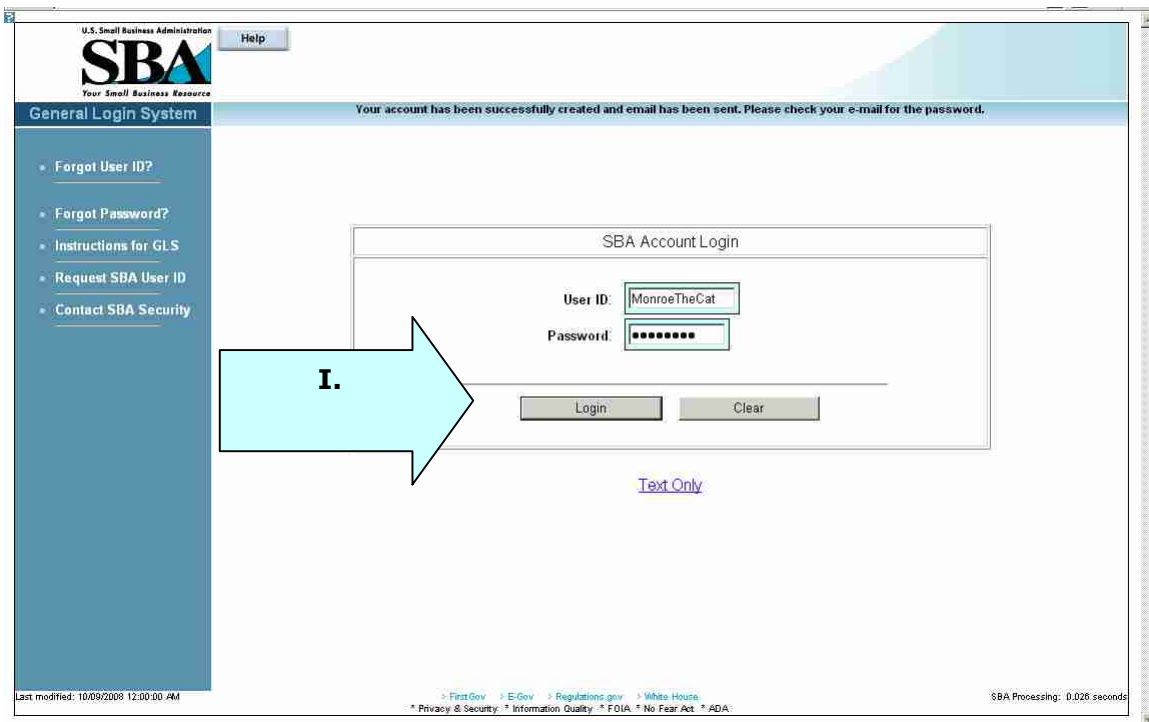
U.S. Small Business Administration
SBA
Your Small Business Resource

Help

General Login System

Your account has been successfully created and email has been sent. Please check your e-mail for the password.

Forgot User ID?

Forgot Password?

Instructions for GLS

Request SBA User ID

Contact SBA Security

SBA Account Login

User ID: MonroeTheCat

Password: ••••••••

I.

Login Clear

Text Only

Last modified: 10/09/2008 12:00:00 AM

> FirstGov > E-Gov > Regulations.gov > White House
* Privacy & Security * Information Quality * FOIA * No Fear Act * ADA

SBA Processing: 0.026 seconds